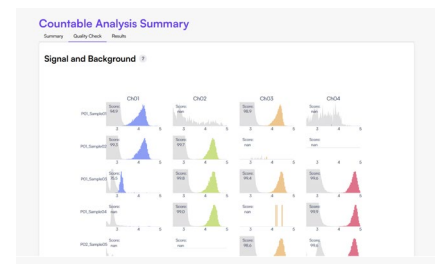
Countable Analysis Summary

Summary Quality Check Results

Signal and Background ?

Ch01 Ch02 Ch03 Ch04

P01_Sample01
Score 98.9
2 4 6
Score nan
2 4 6
Score 98.4
2 4 6
Score nan
2 4 6

P01_Sample02
Score 99.3
2 4 6
Score 99.7
2 4 6
Score nan
2 4 6
Score nan

P01_Sample03
Score 75.1
2 4 6
Score 99.6
2 4 6
Score 99.4
2 4 6
Score 99.6
2 4 6

P01_Sample04
Score nan
2 4 6
Score 99.0
2 4 6
Score nan
2 4 6
Score 99.9
2 4 6

P01_Sample05
Score nan
Score nan
Score 98.6
Score nan